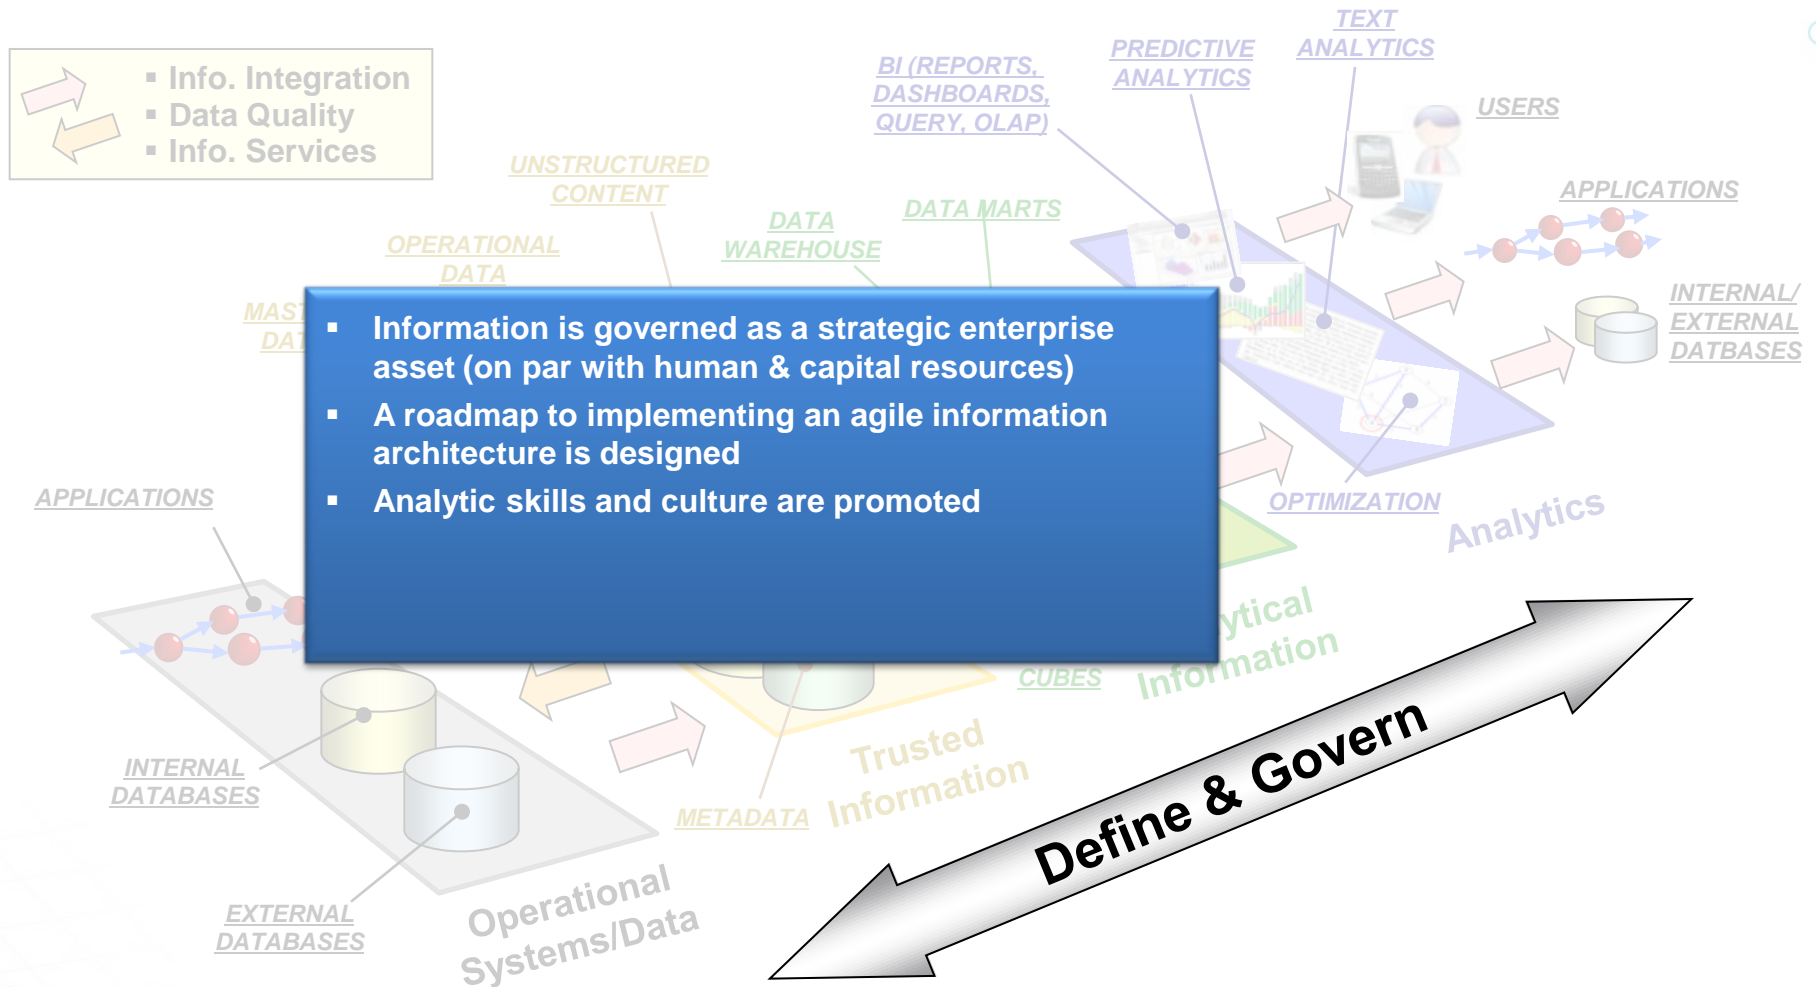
Info. Integration
Data Quality
Info. Services

UNSTRUCTURED CONTENT

OPERATIONAL DATA

MAST DAT

DATA WAREHOUSE

DATA MARTS

BI (REPORTS, DASHBOARDS, QUERY, OLAP)

PREDICTIVE ANALYTICS

TEXT ANALYTICS

USERS

APPLICATIONS

INTERNAL/ EXTERNAL DATBASES

Information is governed as a strategic enterprise asset (on par with human & capital resources)
A roadmap to implementing an agile information architecture is designed
Analytic skills and culture are promoted

APPLICATIONS

OPTIMIZATION

Analytics

ytical Information

CUBES

INTERNAL DATABASES

Trusted Information

METADATA

Define & Govern

EXTERNAL DATABASES

Operational Systems/Data